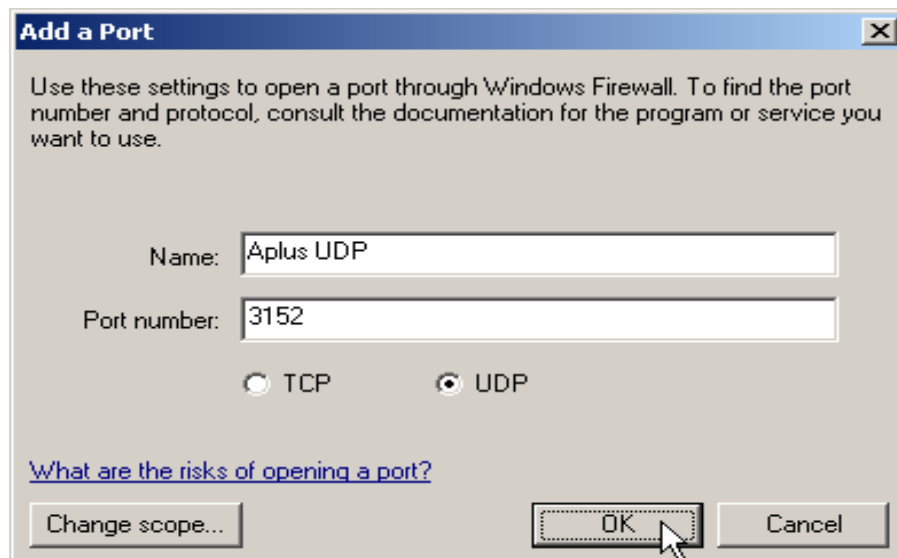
Add a Port

Use these settings to open a port through Windows Firewall. To find the port number and protocol, consult the documentation for the program or service you want to use.

Name: Aplus UDP

Port number: 3152

TCP UDP

What are the risks of opening a port?

Change scope...

OK

Cancel